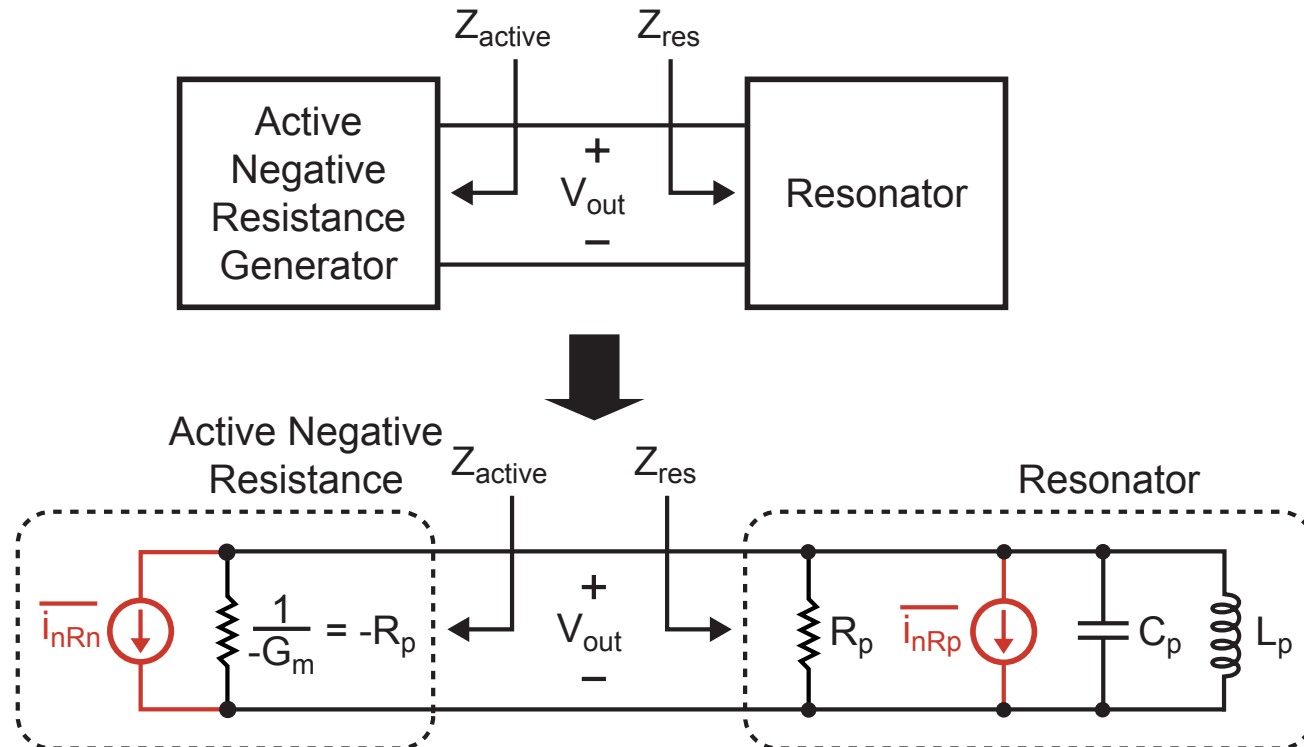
$Z_{active}$

$Z_{res}$

Active Negative Resistance Generator

+
$V_{out}$
−

Resonator

Active Negative Resistance

$Z_{active}$

$Z_{res}$

Resonator

$\overline{i_{nRn}}$

$\frac{1}{-G_m} = -R_p$

+
$V_{out}$
−

$R_p$

$\overline{i_{nRp}}$

$C_p$

$L_p$